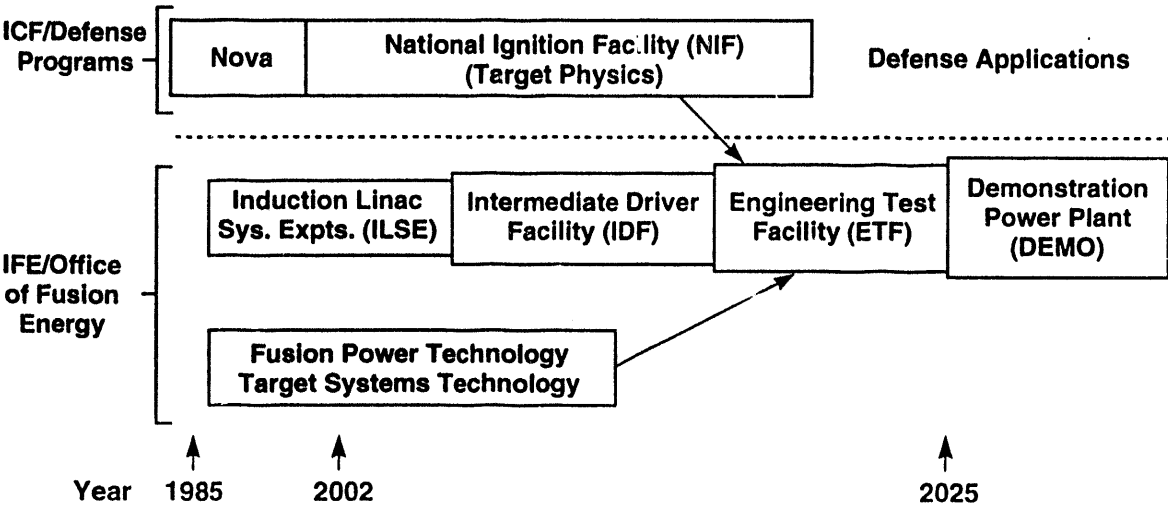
ICF/Defense Programs

Nova

National Ignition Facility (NIF) (Target Physics)

Defense Applications

IFE/Office of Fusion Energy

Induction Linac Sys. Expts. (ILSE)

Intermediate Driver Facility (IDF)

Engineering Test Facility (ETF)

Demonstration Power Plant (DEMO)

Fusion Power Technology Target Systems Technology

Year 1985 2002 2025